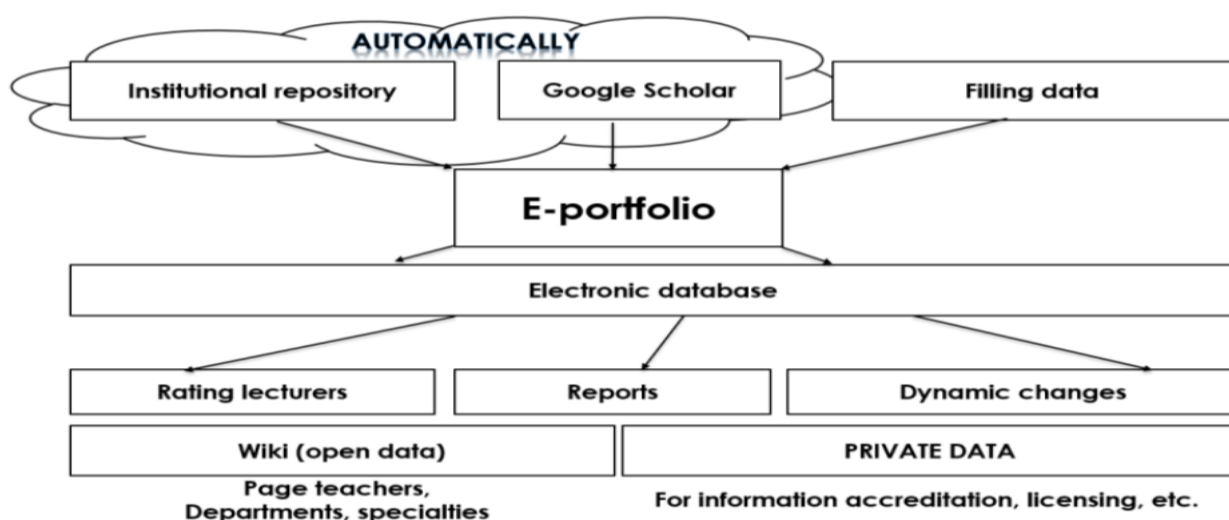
AUTOMATICALLY

Institutional repository

Google Scholar

Filling data

E-portfolio

Electronic database

Rating lecturers

Reports

Dynamic changes

Wiki (open data)

PRIVATE DATA

Page teachers, Departments, specialties

For information accreditation, licensing, etc.